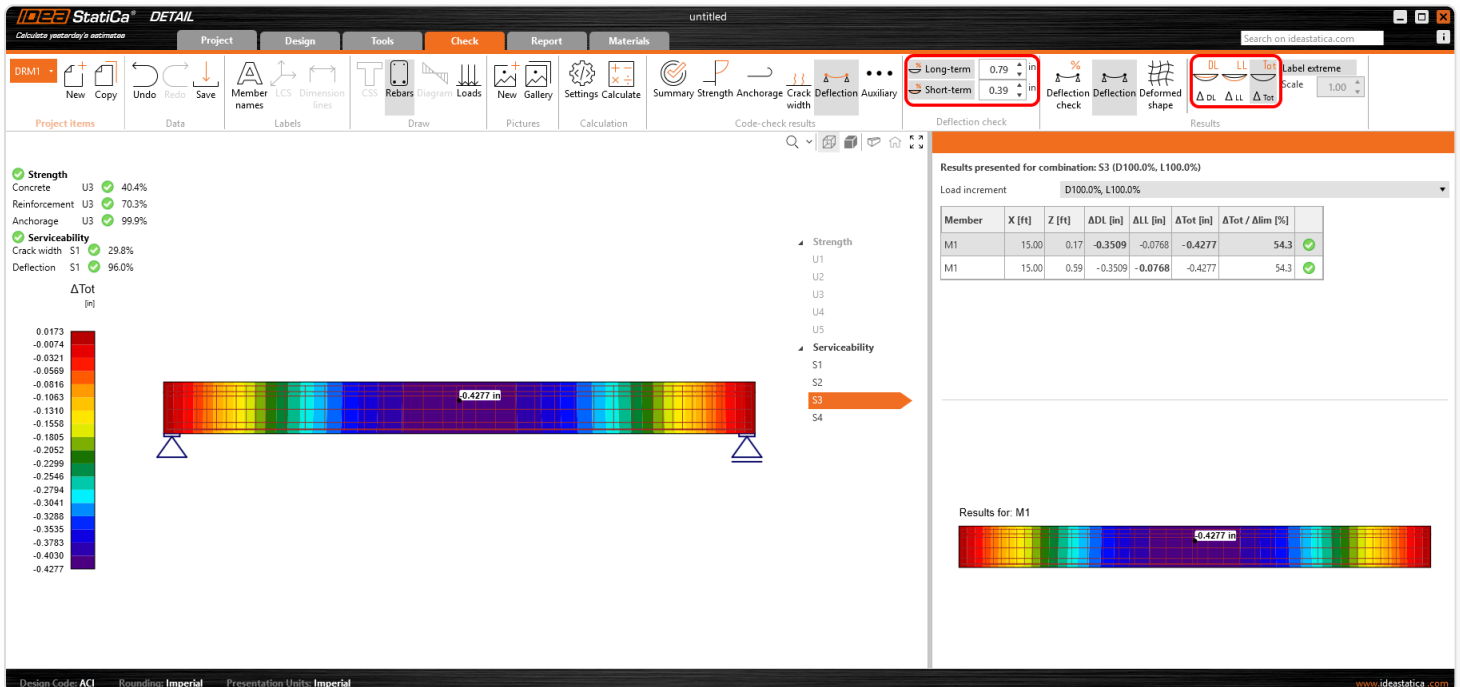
IDEA StatiCa® DETAIL
Calculate yesterday's estimates
untitled
Project Design Tools Check Report Materials
Search on ideastatica.com

DRM1 New Copy
Project items
Undo Redo Save
Data
Member names LCS Dimension lines
Labels
CSS Rebars Diagram Loads
Draw
New Gallery
Pictures
Settings Calculate
Calculation
Summary Strength Anchorage Crack width Deflection Auxiliary
Code-check results
Long-term 0.79 in
Short-term 0.39 in
Deflection check
Deflection check Deflection Deformed shape
DL LL Tot
Δ DL Δ LL Δ Tot
Label extreme
Scale 1.00
Results

Strength
Concrete U3 40.4%
Reinforcement U3 70.3%
Anchorage U3 99.9%
Serviceability
Crack width S1 29.8%
Deflection S1 96.0%

ΔTot
[in]
0.0173
-0.0074
-0.0321
-0.0569
-0.0816
-0.1063
-0.1310
-0.1558
-0.1805
-0.2052
-0.2299
-0.2546
-0.2794
-0.3041
-0.3288
-0.3535
-0.3783
-0.4030
-0.4277

-0.4277 in

Strength
U1
U2
U3
U4
U5
Serviceability
S1
S2
S3
S4

Results presented for combination: S3 (D100.0%, L100.0%)
Load increment D100.0%, L100.0%

| Member | X [ft] | Z [ft] | ΔDL [in] | ΔLL [in] | ΔTot [in] | ΔTot / Δlim [%] | |
|---|---|---|---|---|---|---|---|
| M1 | 15.00 | 0.17 | -0.3509 | -0.0768 | -0.4277 | 54.3 | |
| M1 | 15.00 | 0.59 | -0.3509 | -0.0768 | -0.4277 | 54.3 | |

Results for: M1
-0.4277 in

Design Code: ACI Rounding: Imperial Presentation Units: Imperial
www.ideastatica.com